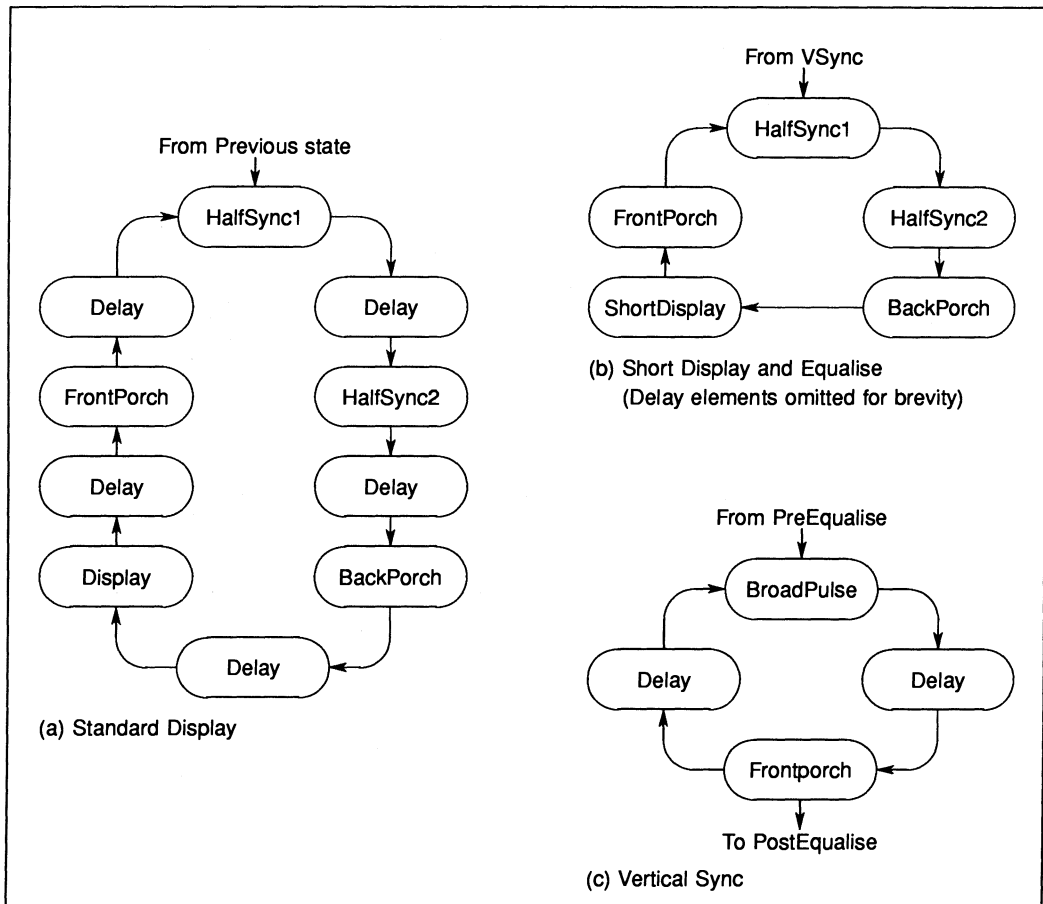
From Previous state

HalfSync1

Delay

Delay

FrontPorch

HalfSync2

Delay

Delay

Display

BackPorch

Delay

(a) Standard Display

From VSync

HalfSync1

FrontPorch

HalfSync2

ShortDisplay

BackPorch

(b) Short Display and Equalise
(Delay elements omitted for brevity)

From PreEqualise

BroadPulse

Delay

Delay

Frontporch

To PostEqualise

(c) Vertical Sync